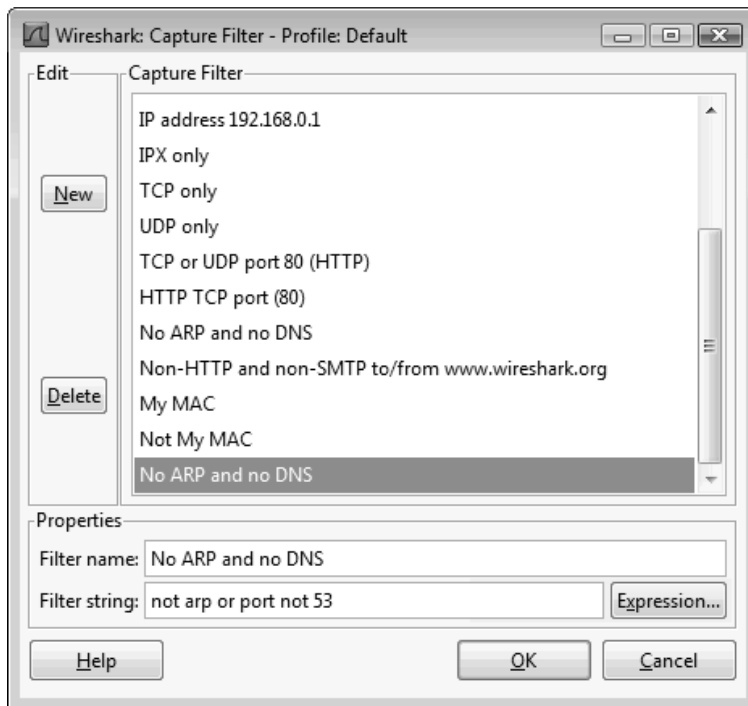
Wireshark: Capture Filter - Profile: Default

Edit

Capture Filter

New

Delete

IP address 192.168.0.1
IPX only
TCP only
UDP only
TCP or UDP port 80 (HTTP)
HTTP TCP port (80)
No ARP and no DNS
Non-HTTP and non-SMTP to/from www.wireshark.org
My MAC
Not My MAC
No ARP and no DNS

Properties

Filter name: No ARP and no DNS

Filter string: not arp or port not 53

Expression...

Help

OK

Cancel